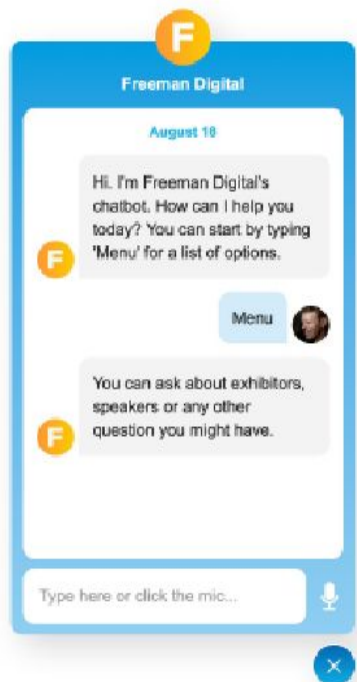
F

Freeman Digital

August 18

F

Hi. I'm Freeman Digital's chatbot. How can I help you today? You can start by typing 'Menu' for a list of options.

Menu

F

You can ask about exhibitors, speakers or any other question you might have.

Type here or click the mic...

×